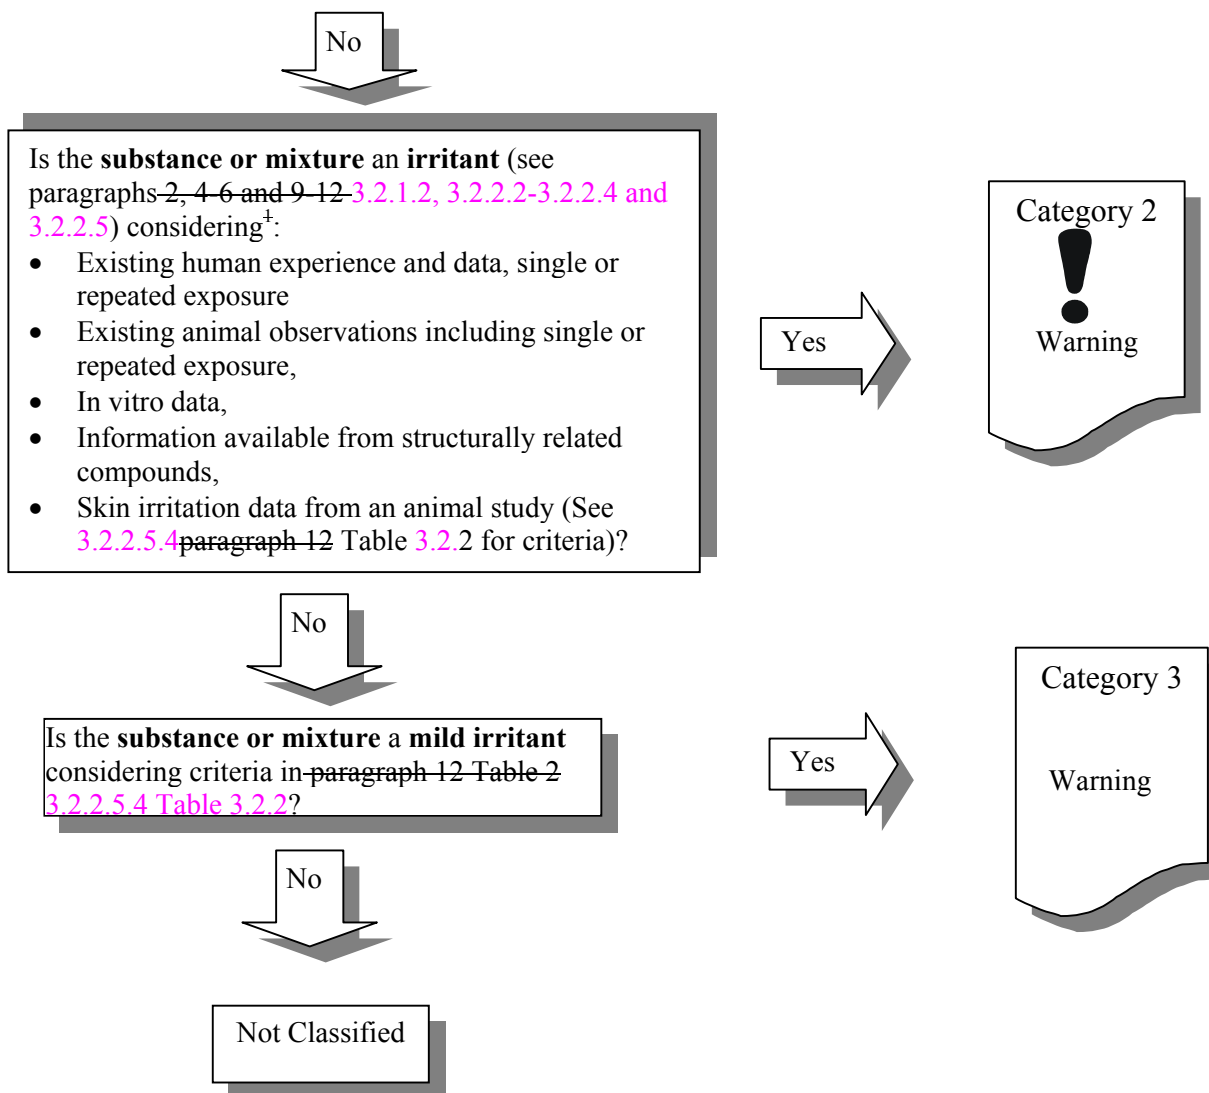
No

Is the **substance or mixture** an **irritant** (see paragraphs 2, 4-6 and 9-12 3.2.1.2, 3.2.2.2-3.2.2.4 and 3.2.2.5) considering$^1$:

- Existing human experience and data, single or repeated exposure
- Existing animal observations including single or repeated exposure,
- In vitro data,
- Information available from structurally related compounds,
- Skin irritation data from an animal study (See 3.2.2.5.4paragraph 12 Table 3.2.2 for criteria)?

Yes

Category 2

Warning

No

Is the **substance or mixture** a **mild irritant** considering criteria in paragraph 12 Table 2 3.2.2.5.4 Table 3.2.2?

Yes

Category 3

Warning

No

Not Classified